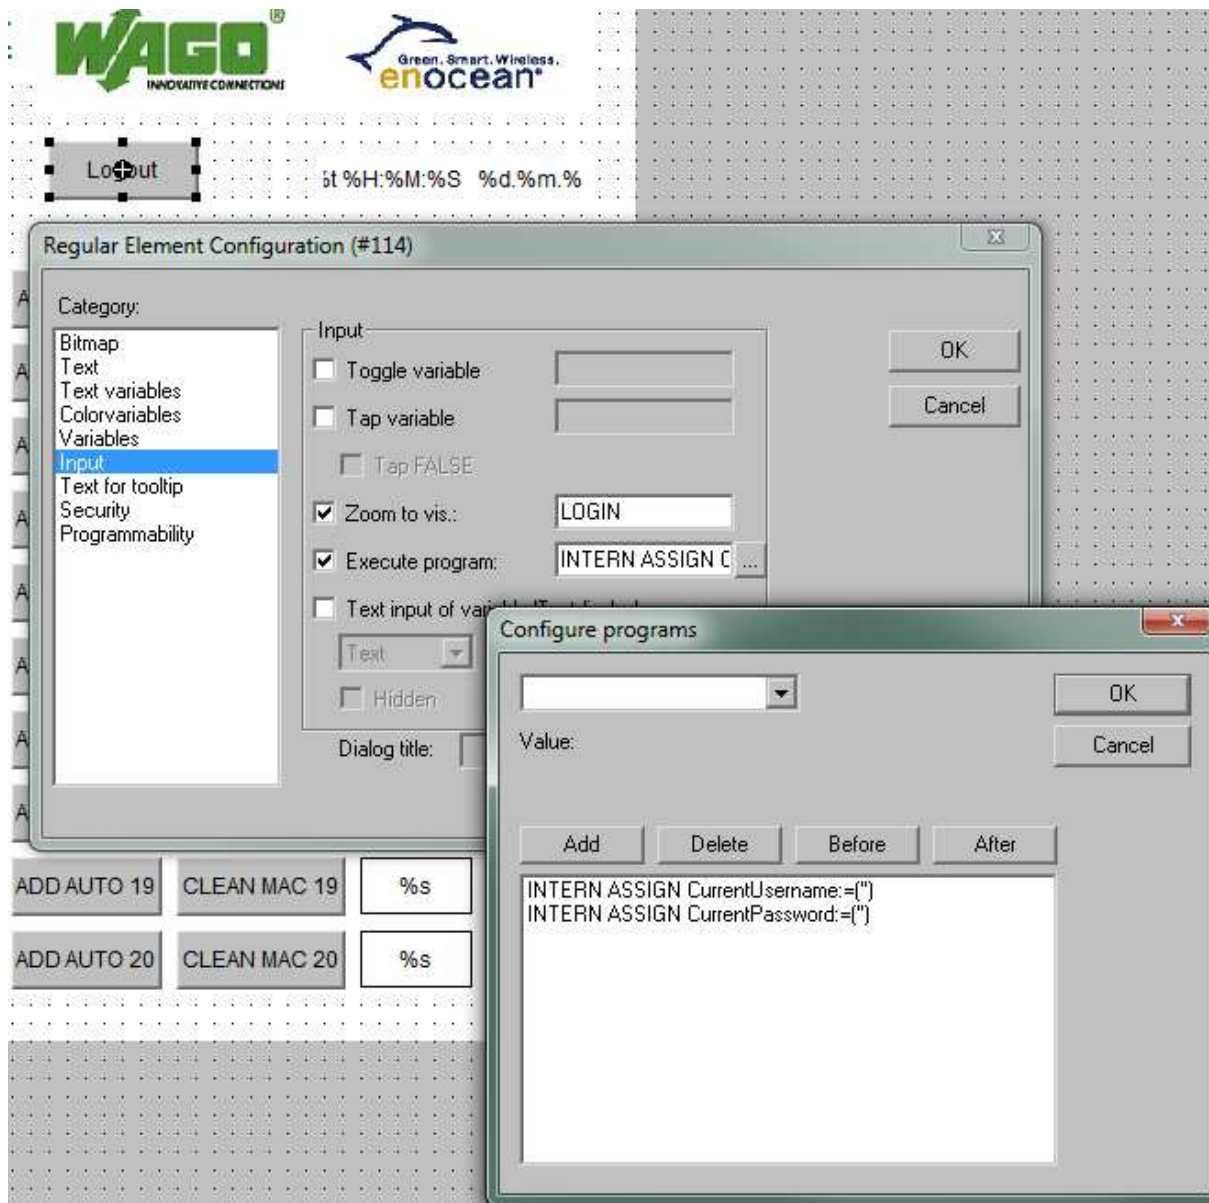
WAGO®
INNOVATIVE CONNECTIONS

Green. Smart. Wireless.
enocean®

Lo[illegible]ut

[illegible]t %H:%M:%S %d.%m.%

Regular Element Configuration (#114)

Category:
Bitmap
Text
Text variables
Colorvariables
Variables
Input
Text for tooltip
Security
Programmability

Input
Toggle variable
Tap variable
Tap FALSE
Zoom to vis.: LOGIN
Execute program: INTERN ASSIGN C ...
Text input of va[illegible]
Text
Hidden
Dialog title:

OK
Cancel

Configure programs

Value:

OK
Cancel

Add
Delete
Before
After

INTERN ASSIGN CurrentUsername:=('')
INTERN ASSIGN CurrentPassword:=('')

ADD AUTO 19
CLEAN MAC 19
%s
ADD AUTO 20
CLEAN MAC 20
%s